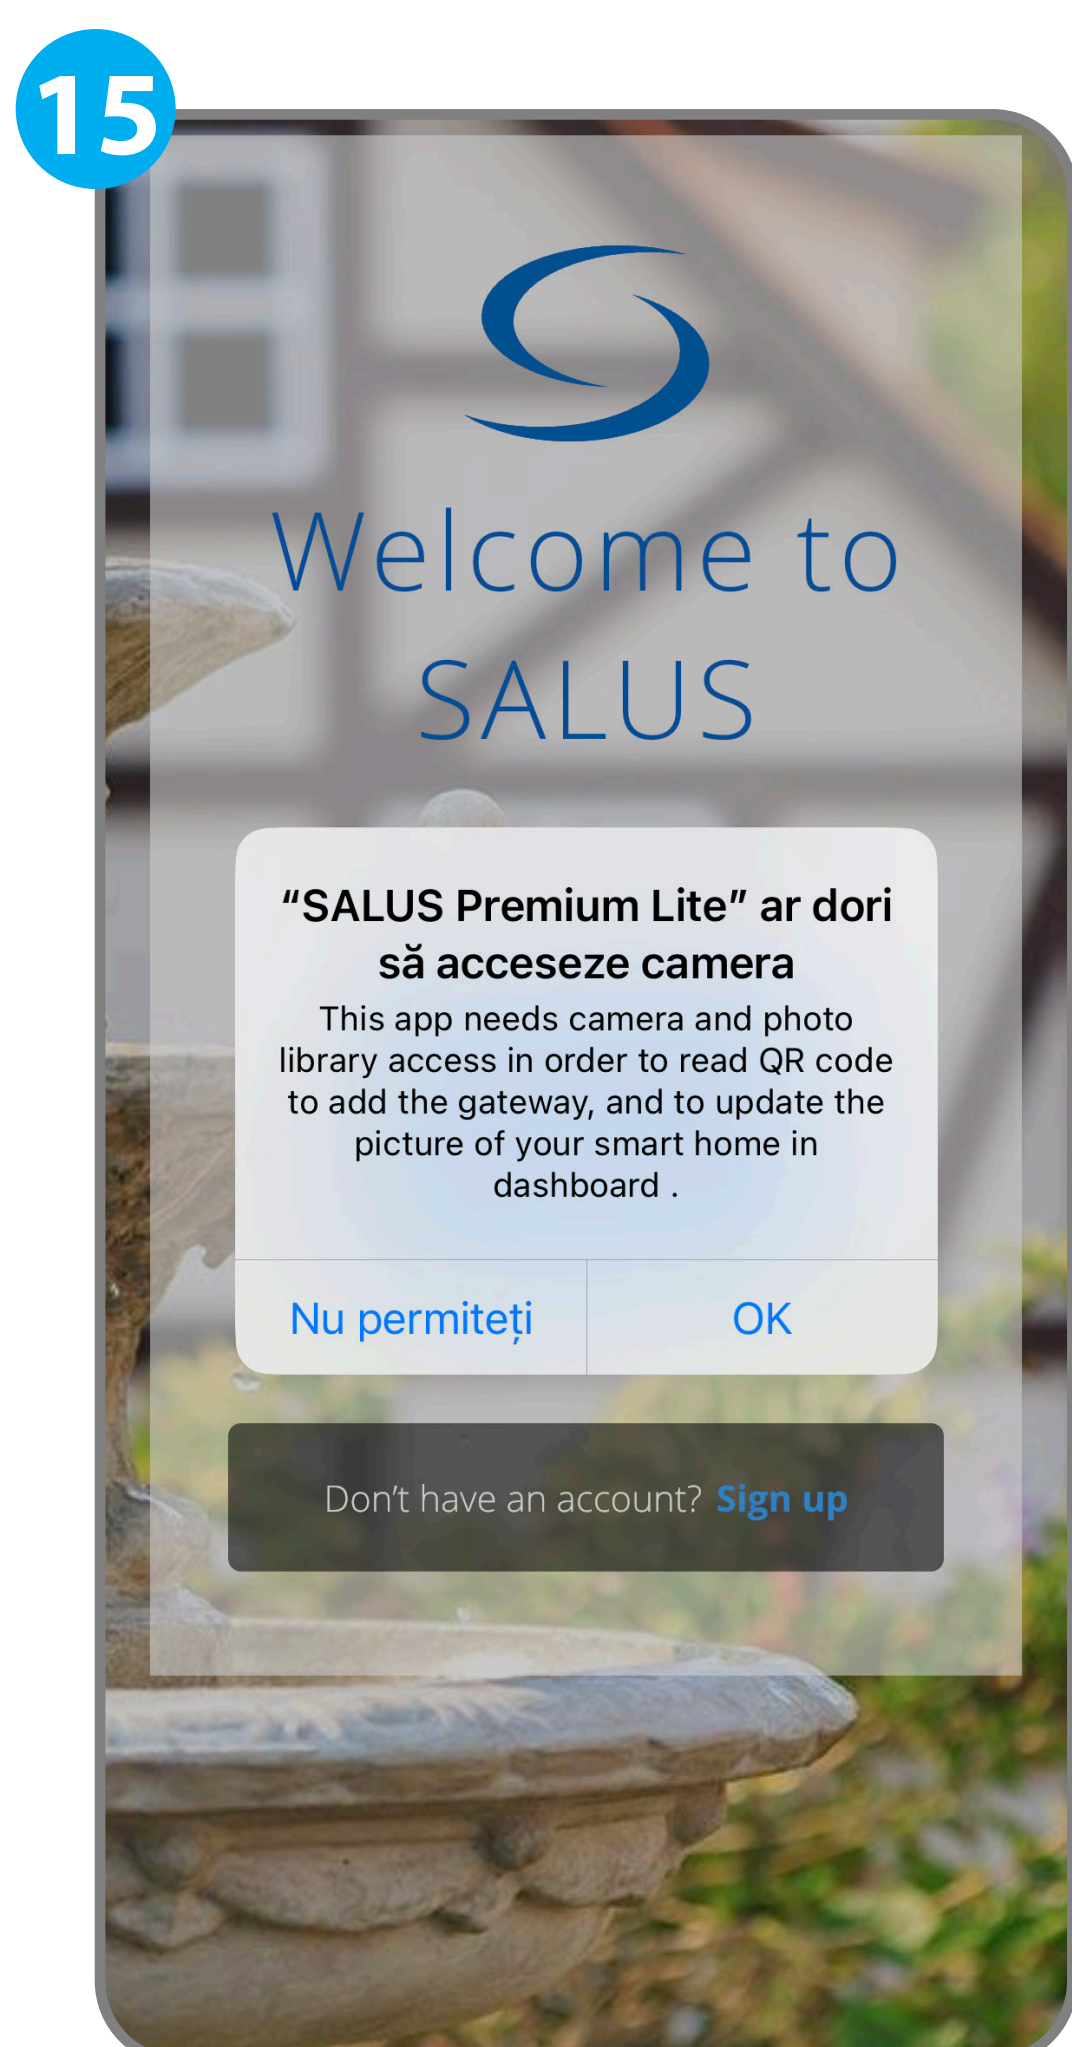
15

Welcome to SALUS

“SALUS Premium Lite” ar dori să acceseze camera

This app needs camera and photo library access in order to read QR code to add the gateway, and to update the picture of your smart home in dashboard .

Nu permiteți

OK

Don’t have an account? Sign up